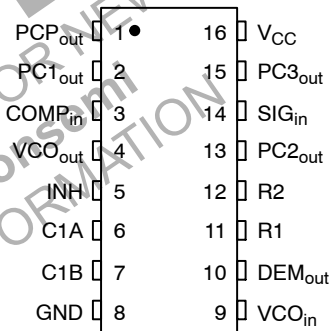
PCP$_{out}$ 1
PC1$_{out}$ 2
COMP$_{in}$ 3
VCO$_{out}$ 4
INH 5
C1A 6
C1B 7
GND 8
16 V$_{CC}$
15 PC3$_{out}$
14 SIG$_{in}$
13 PC2$_{out}$
12 R2
11 R1
10 DEM$_{out}$
9 VCO$_{in}$

NOT RECOMMENDED FOR NEW DESIGN
onsemi
INFORMATION